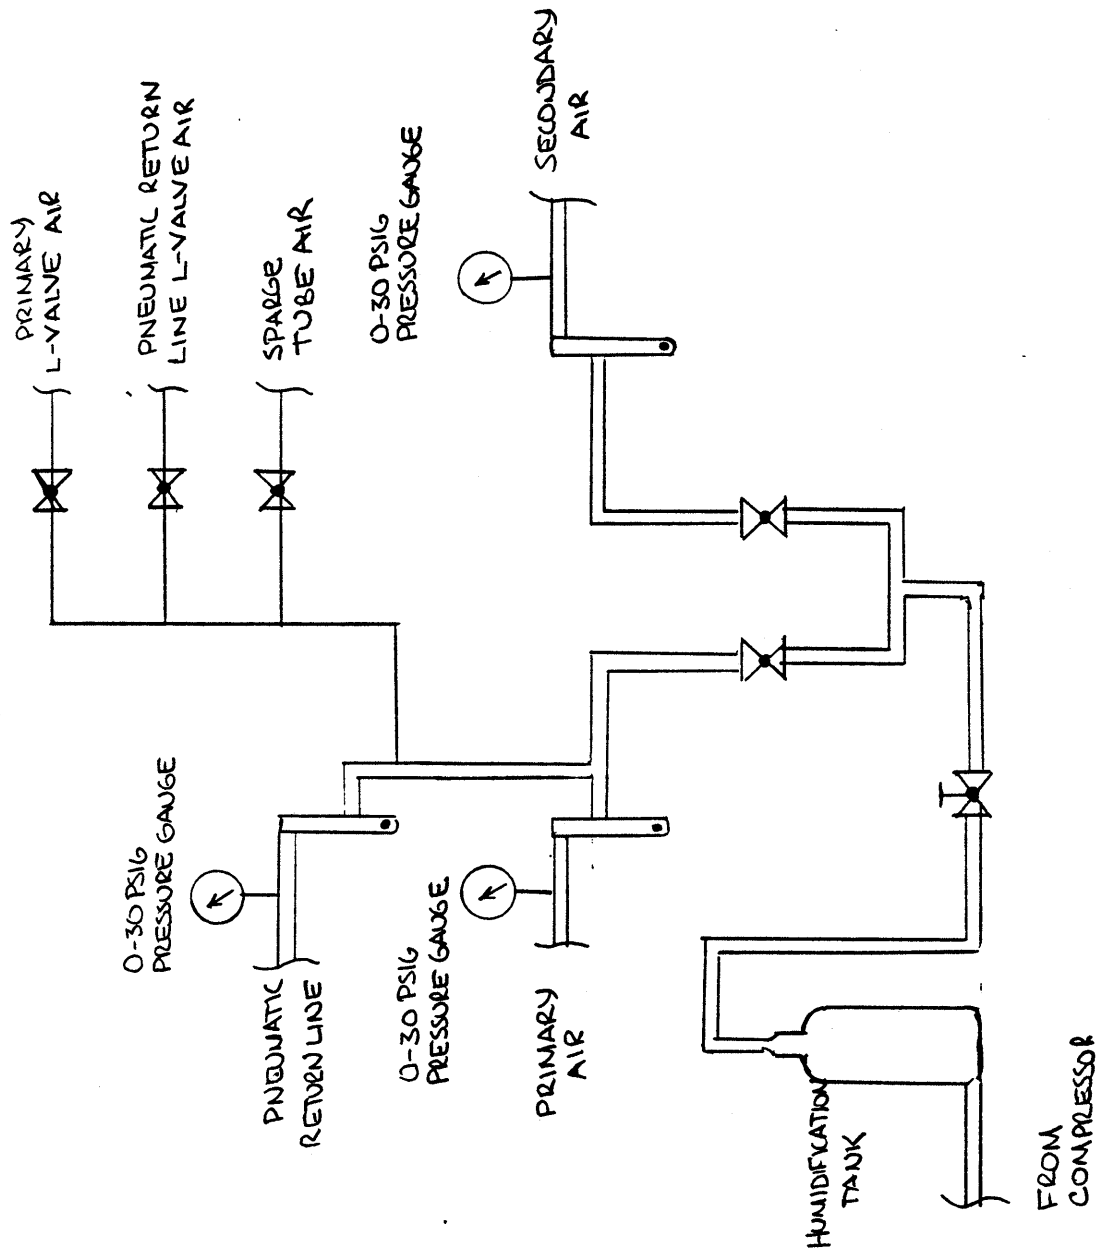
PRIMARY L-VALVE AIR

PNEUMATIC RETURN LINE L-VALVE AIR

SPARGE TUBE AIR

0-30 PSIG PRESSURE GAUGE

SECONDARY AIR

0-30 PSIG PRESSURE GAUGE

PNEUMATIC RETURN LINE

0-30 PSIG PRESSURE GAUGE

PRIMARY AIR

HUMIDIFICATION TANK

FROM COMPRESSOR